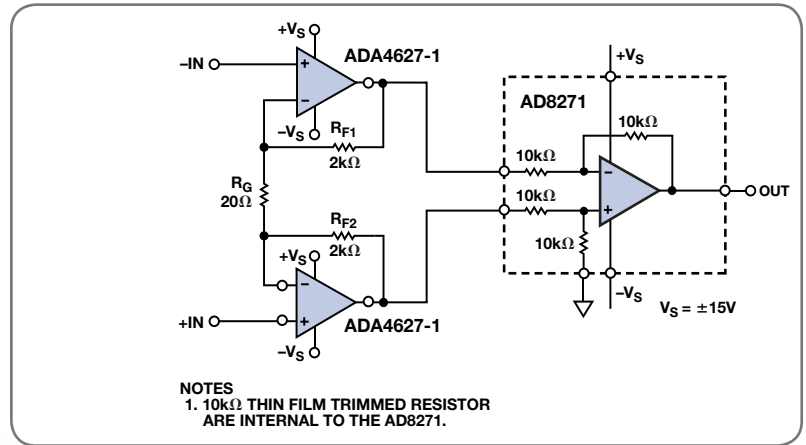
$+V_S$

–IN

ADA4627-1

$-V_S$

$R_{F1}$
$2k\Omega$

$R_G$
$20\Omega$

$R_{F2}$
$2k\Omega$

$+V_S$

+IN

ADA4627-1

$-V_S$

$+V_S$

AD8271

$10k\Omega$

$10k\Omega$

$10k\Omega$

$10k\Omega$

OUT

$-V_S$

$V_S = \pm15V$

NOTES
1. $10k\Omega$ THIN FILM TRIMMED RESISTOR ARE INTERNAL TO THE AD8271.